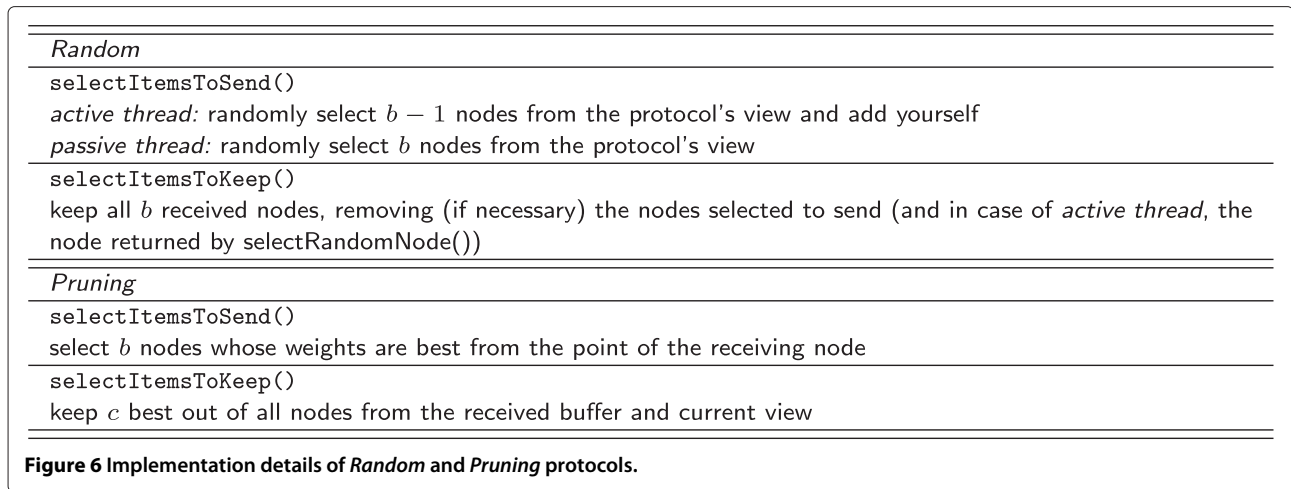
Random

selectItemsToSend()

active thread: randomly select $b-1$ nodes from the protocol's view and add yourself

passive thread: randomly select $b$ nodes from the protocol's view

selectItemsToKeep()

keep all $b$ received nodes, removing (if necessary) the nodes selected to send (and in case of active thread, the node returned by selectRandomNode())

Pruning

selectItemsToSend()

select $b$ nodes whose weights are best from the point of the receiving node

selectItemsToKeep()

keep $c$ best out of all nodes from the received buffer and current view

Figure 6 Implementation details of Random and Pruning protocols.